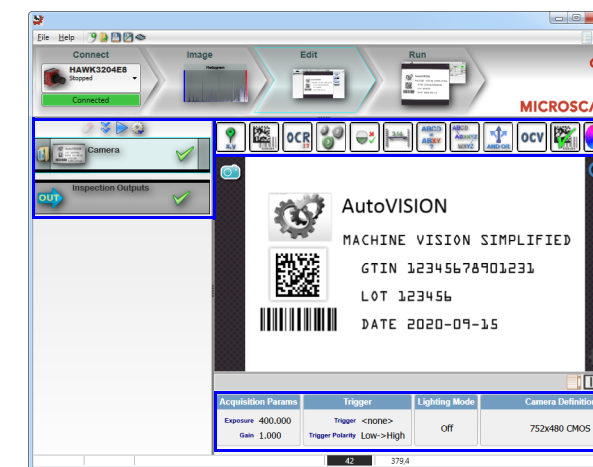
File Help

Connect
HAWK3204E8
Stopped
Connected

Image
Histogram

Edit

Run

MICROSCA

Camera

OUT Inspection Outputs

X,Y
OCR
ABCD
ABCD
AND OR
OCV

AutoVISION
MACHINE VISION SIMPLIFIED
GTIN 12345678901231
LOT 123456
DATE 2020-09-15

| Acquisition Params | Trigger | Lighting Mode | Camera Definition |
|---|---|---|---|
| Exposure 400.000 Gain 1.000 | Trigger <none> Trigger Polarity Low->High | Off | 752x480 CMOS |

42 379,4